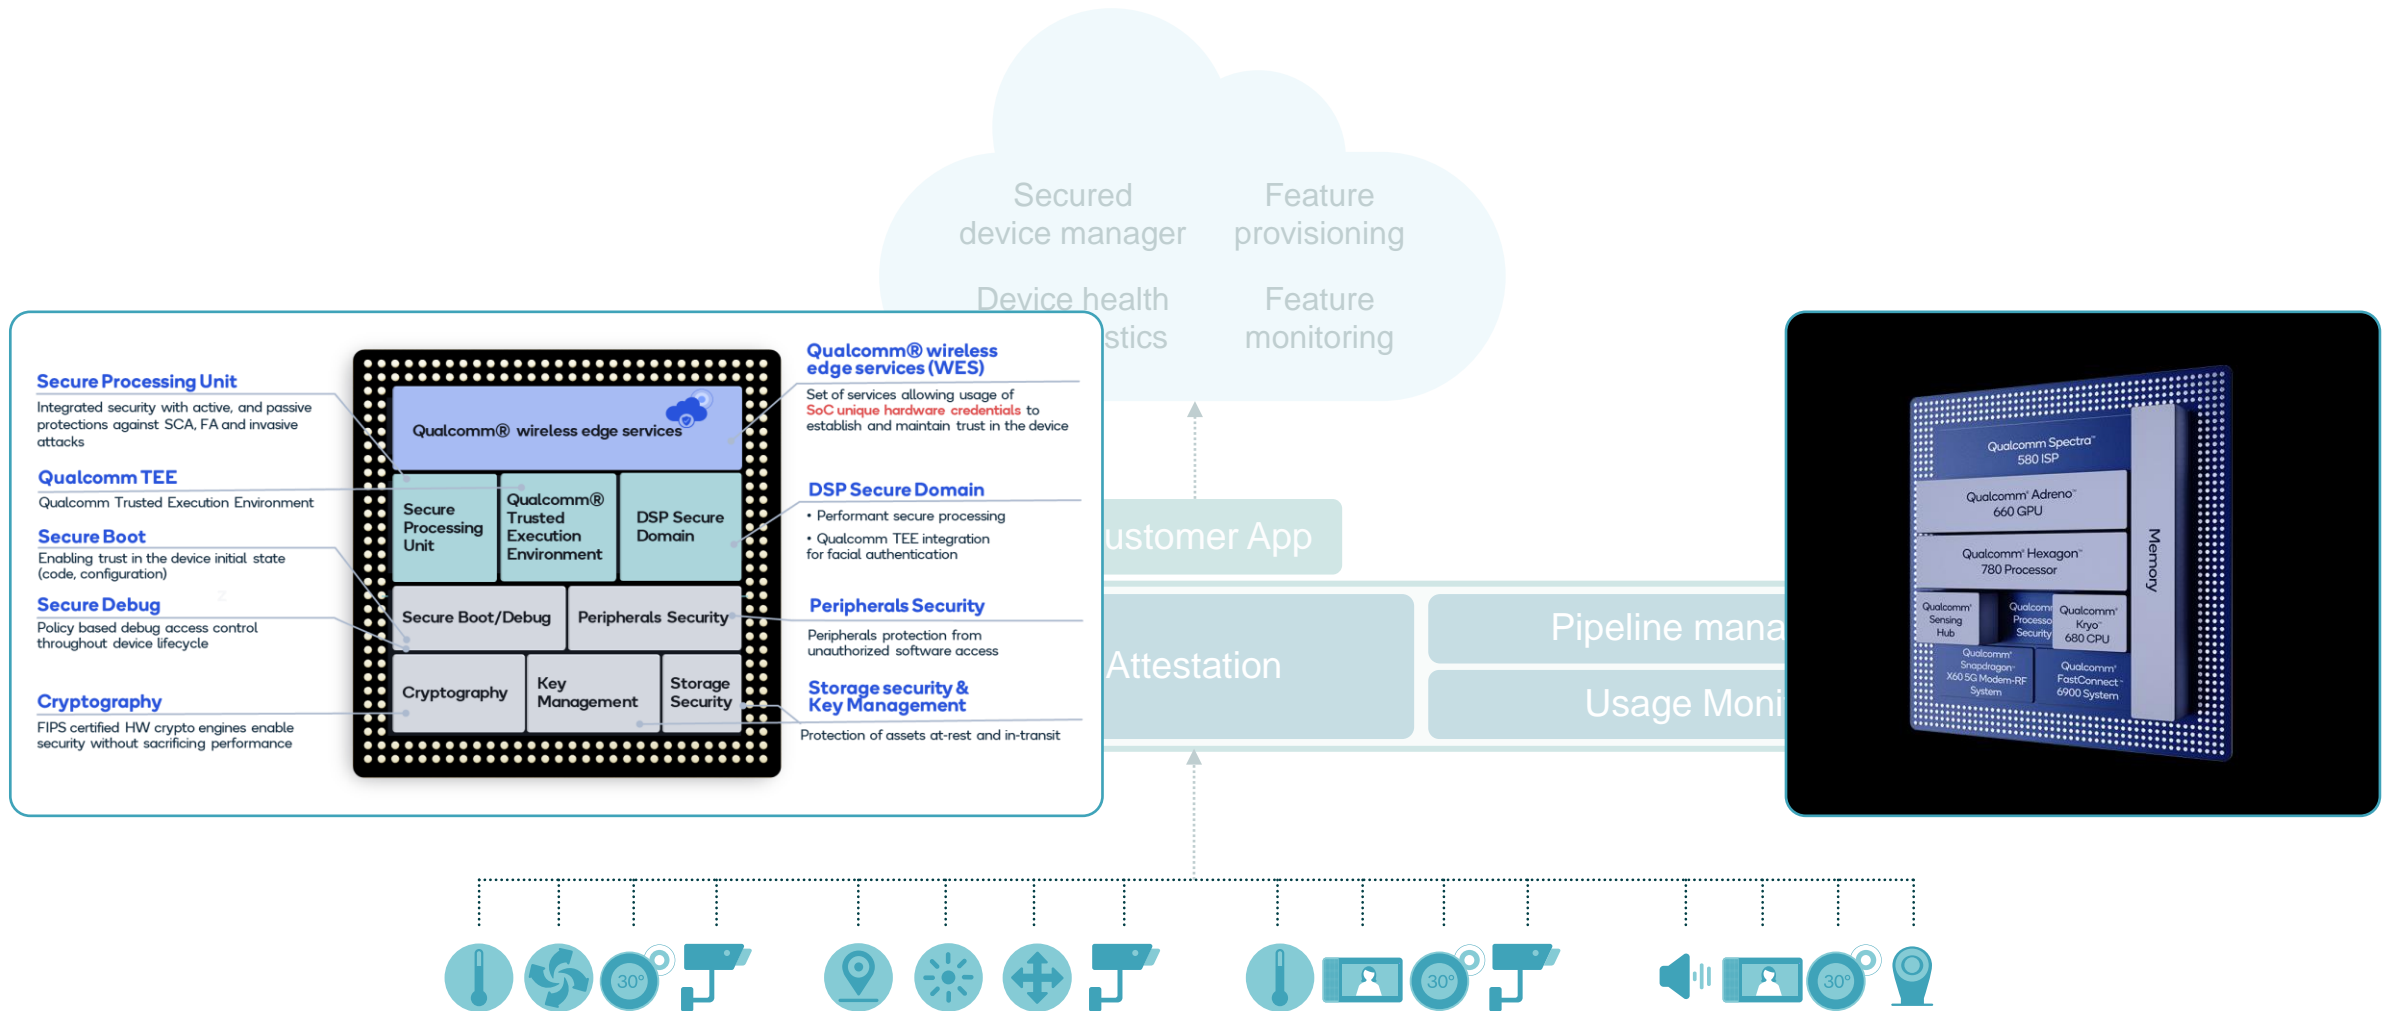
Secured device manager

Feature provisioning

Device health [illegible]stics

Feature monitoring

Secure Processing Unit
Integrated security with active, and passive protections against SCA, FA and invasive attacks

Qualcomm TEE
Qualcomm Trusted Execution Environment

Secure Boot
Enabling trust in the device initial state (code, configuration)

Secure Debug
Policy based debug access control throughout device lifecycle

Cryptography
FIPS certified HW crypto engines enable security without sacrificing performance

Qualcomm® wireless edge services

Secure Processing Unit

Qualcomm® Trusted Execution Environment

DSP Secure Domain

Secure Boot/Debug

Peripherals Security

Cryptography

Key Management

Storage Security

Qualcomm® wireless edge services (WES)
Set of services allowing usage of SoC unique hardware credentials to establish and maintain trust in the device

DSP Secure Domain
• Performant secure processing
• Qualcomm TEE integration for facial authentication

Peripherals Security
Peripherals protection from unauthorized software access

Storage security & Key Management
Protection of assets at-rest and in-transit

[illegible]ustomer App

Attestation

Pipeline mana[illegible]

Usage Moni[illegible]

Qualcomm Spectra™ 580 ISP

Qualcomm® Adreno™ 660 GPU

Qualcomm® Hexagon™ 780 Processor

Memory

Qualcomm® Sensing Hub

Qualcomm® Processor Security

Qualcomm® Kryo™ 680 CPU

Qualcomm® Snapdragon™ X60 5G Modem-RF System

Qualcomm® FastConnect™ 6900 System

30°

30°

30°

30°